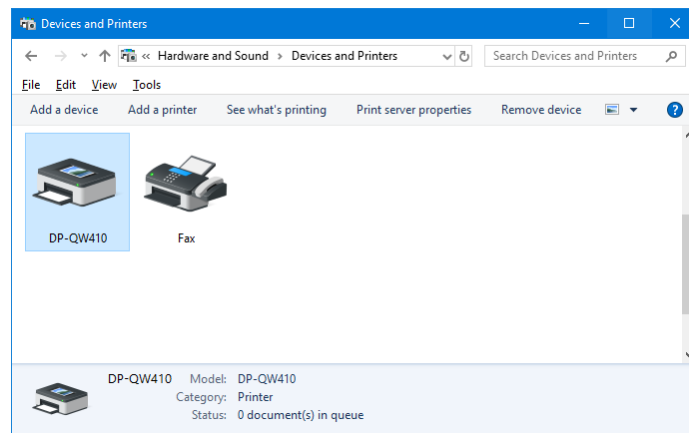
Devices and Printers

« Hardware and Sound › Devices and Printers

Search Devices and Printers

File Edit View Tools

Add a device Add a printer See what's printing Print server properties Remove device

DP-QW410

Fax

DP-QW410 Model: DP-QW410
Category: Printer
Status: 0 document(s) in queue